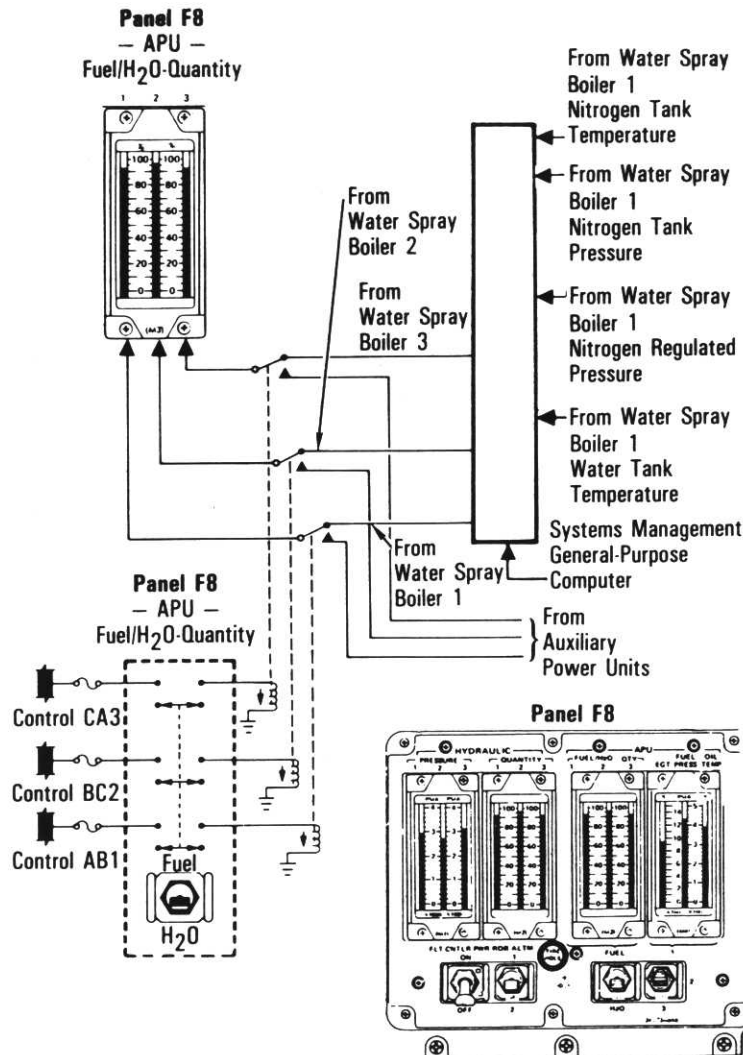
Panel F8
– APU –
Fuel/H$_2$O-Quantity

1 2 3

100 80 60 40 20 0

From Water Spray Boiler 1 Nitrogen Tank Temperature

From Water Spray Boiler 1 Nitrogen Tank Pressure

From Water Spray Boiler 1 Nitrogen Regulated Pressure

From Water Spray Boiler 1 Water Tank Temperature

From Water Spray Boiler 2

From Water Spray Boiler 3

From Water Spray Boiler 1

Systems Management General-Purpose Computer

From Auxiliary Power Units

Panel F8
– APU –
Fuel/H$_2$O-Quantity

Control CA3

Control BC2

Control AB1

Fuel

H$_2$O

Panel F8

HYDRAULIC

PRESSURE

QUANTITY

APU

FUEL/H2O QTY

FUEL OIL EGT PRESS TEMP

FLT CNTLR PWR

RDR ALTM

ON

OFF

FUEL

H2O